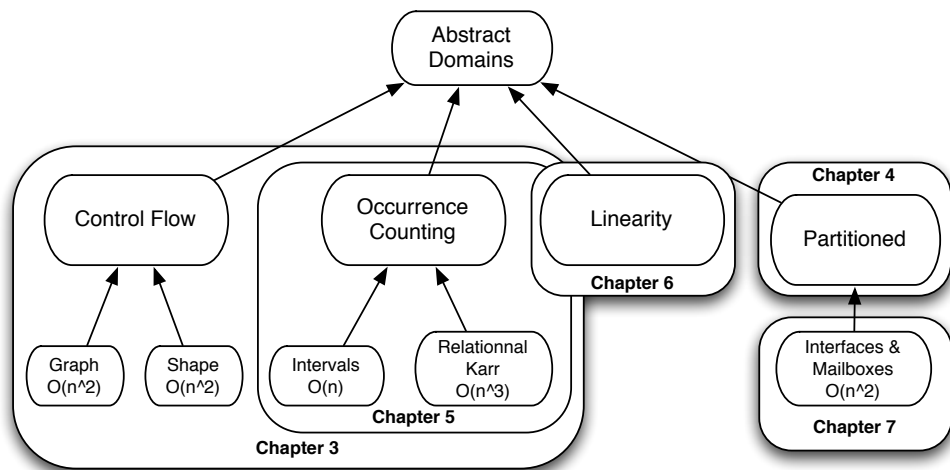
Abstract Domains

Control Flow

Occurrence Counting

Linearity

Chapter 4

Partitioned

Chapter 6

Graph O(n^2)

Shape O(n^2)

Intervals O(n)

Relationnal Karr O(n^3)

Chapter 5

Chapter 3

Interfaces & Mailboxes O(n^2)

Chapter 7